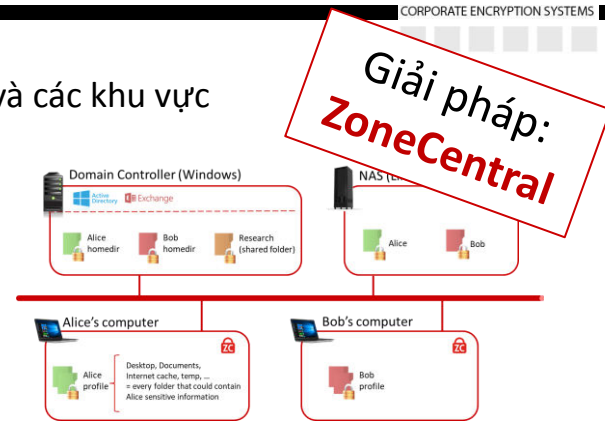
CORPORATE ENCRYPTION SYSTEMS

và các khu vực

Giải pháp:
ZoneCentral

Domain Controller (Windows)

Active Directory

Exchange

Alice homedir

Bob homedir

Research (shared folder)

NAS ([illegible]

Alice

Bob

Alice's computer

Alice profile

Desktop, Documents, Internet cache, temp, ... = every folder that could contain Alice sensitive information

Bob's computer

Bob profile